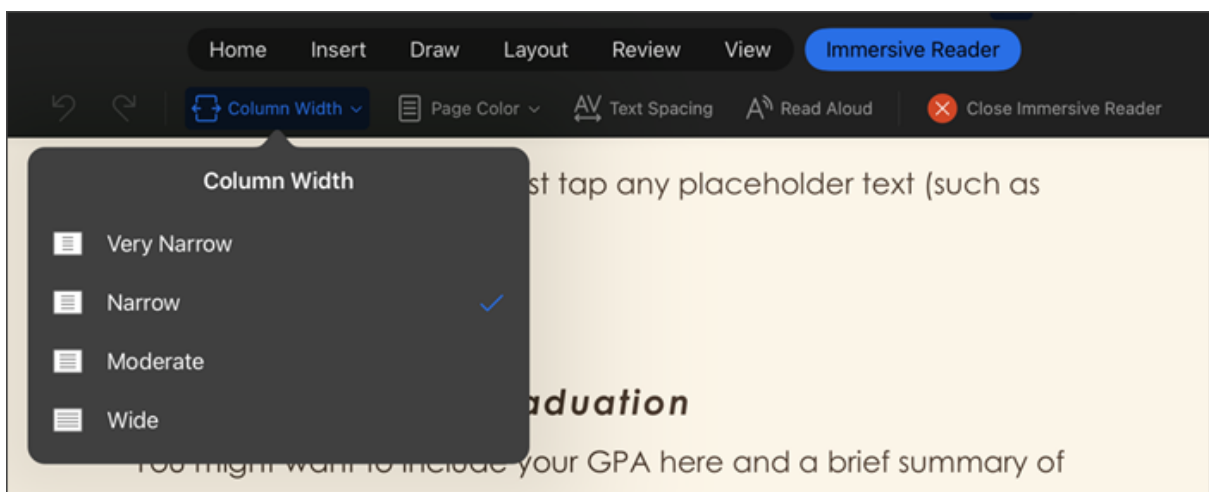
Home Insert Draw Layout Review View Immersive Reader

Column Width Page Color Text Spacing Read Aloud Close Immersive Reader

Column Width

Very Narrow

Narrow

Moderate

Wide

st tap any placeholder text (such as

aduation

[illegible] your GPA here and a brief summary of